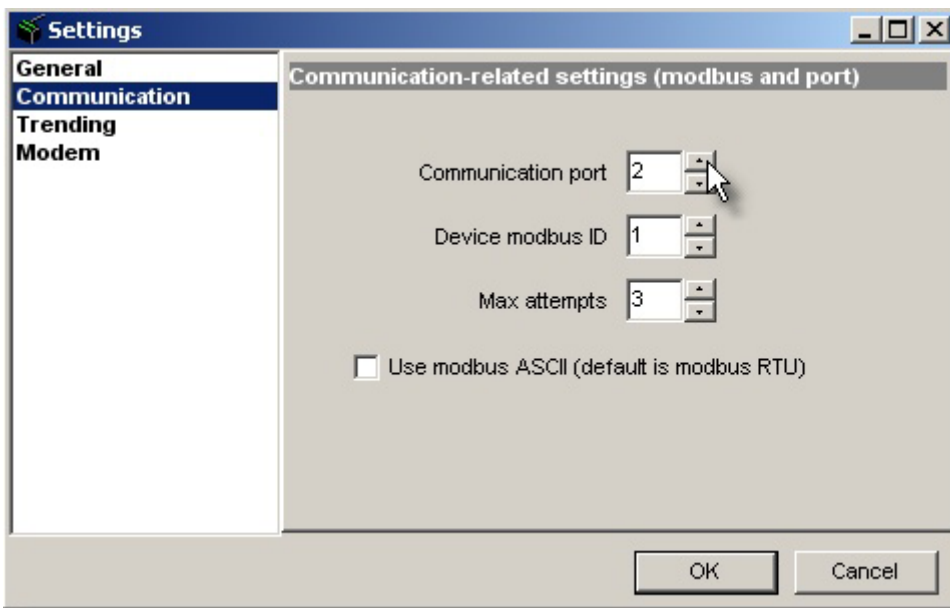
Settings

General
Communication
Trending
Modem

Communication-related settings (modbus and port)

Communication port 2

Device modbus ID 1

Max attempts 3

Use modbus ASCII (default is modbus RTU)

OK
Cancel